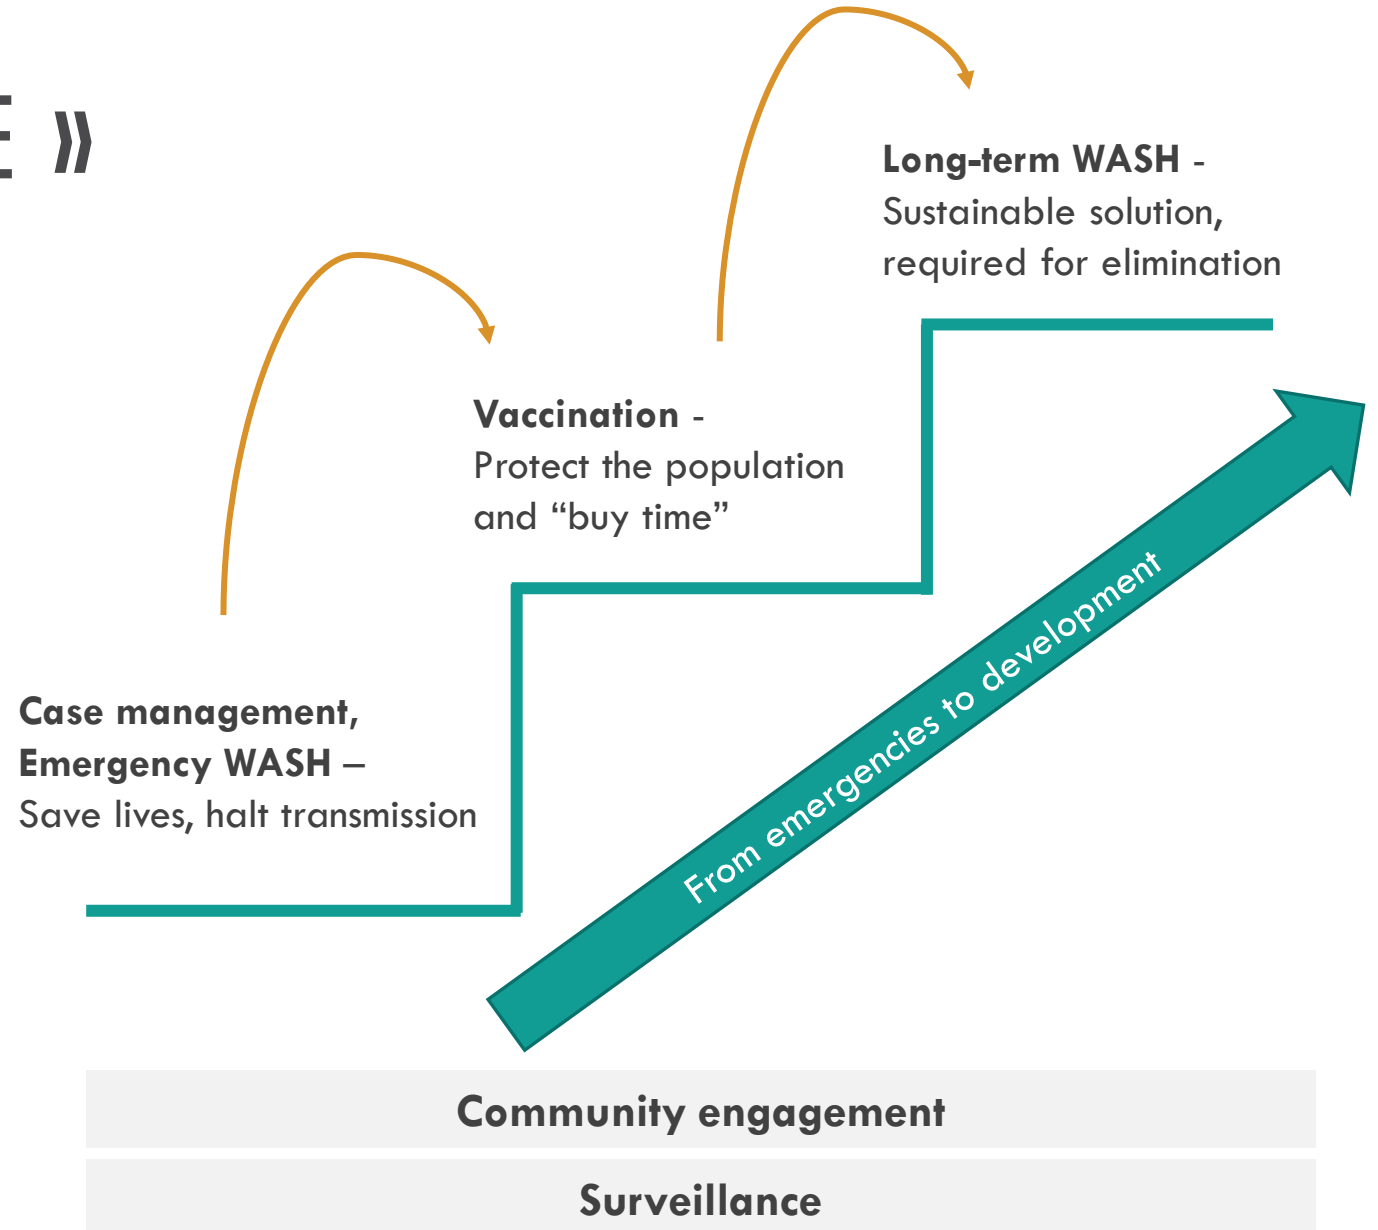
E »

Long-term WASH - Sustainable solution, required for elimination

Vaccination - Protect the population and “buy time”

Case management, Emergency WASH – Save lives, halt transmission

From emergencies to development

Community engagement

Surveillance